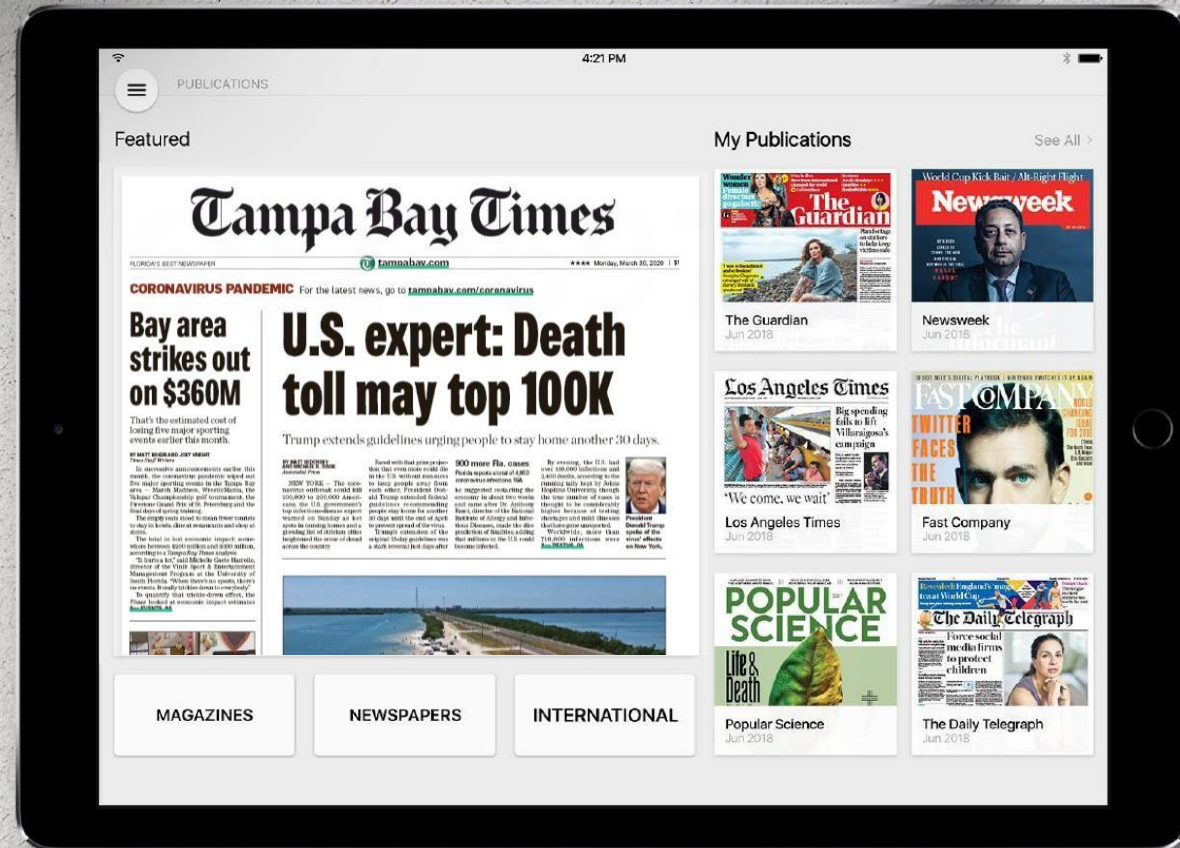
4:21 PM

PUBLICATIONS

Featured

Tampa Bay Times

FLORIDA'S BEST NEWSPAPER tampabay.com ★★★★ Monday, March 30, 2020 | $1

CORONAVIRUS PANDEMIC For the latest news, go to tampabay.com/coronavirus

Bay area strikes out on $360M

That's the estimated cost of losing five major sporting events earlier this month.

U.S. expert: Death toll may top 100K

Trump extends guidelines urging people to stay home another 30 days.

900 more Fla. cases

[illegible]

MAGAZINES

NEWSPAPERS

INTERNATIONAL

My Publications

See All >

The Guardian

The Guardian
Jun 2018

World Cup Kick Bait / Alt-Right Flight

Newsweek

Newsweek
Jun 2018

Los Angeles Times

Big spending fails to lift Villaraigosa's campaign

'We come, we wait'

Los Angeles Times
Jun 2018

FAST COMPANY

TWITTER FACES THE TRUTH

Fast Company
Jun 2018

POPULAR SCIENCE

Life & Death

Popular Science
Jun 2018

The Daily Telegraph

Force social media firms to protect children

The Daily Telegraph
Jun 2018